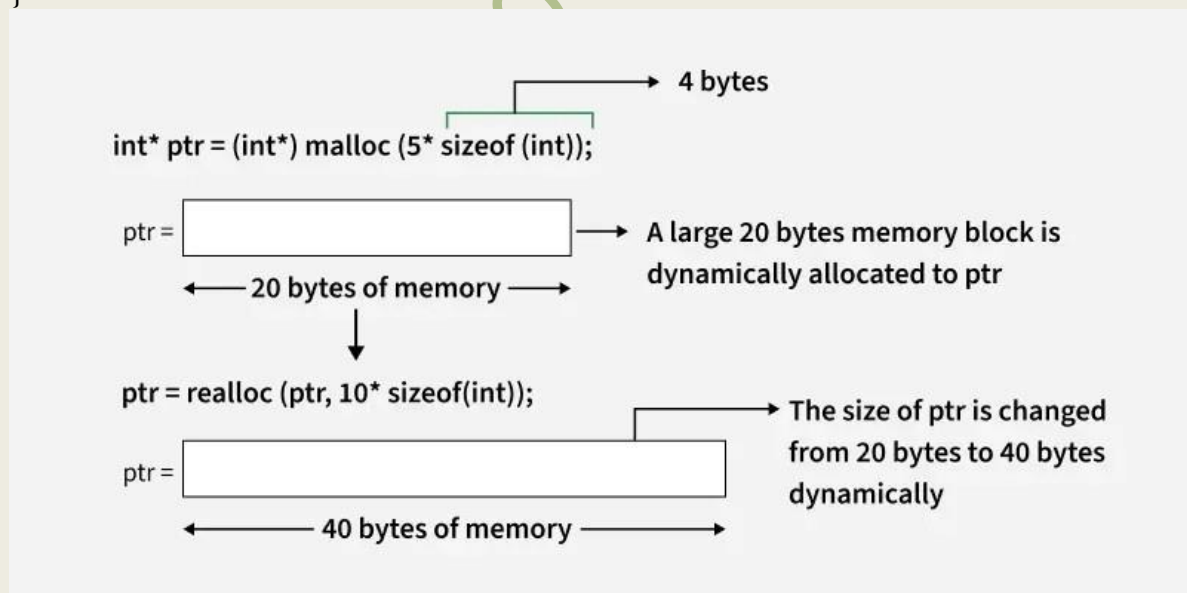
4 bytes

int* ptr = (int*) malloc (5* sizeof (int));

ptr =

A large 20 bytes memory block is dynamically allocated to ptr

20 bytes of memory

ptr = realloc (ptr, 10* sizeof(int));

The size of ptr is changed from 20 bytes to 40 bytes dynamically

ptr =

40 bytes of memory